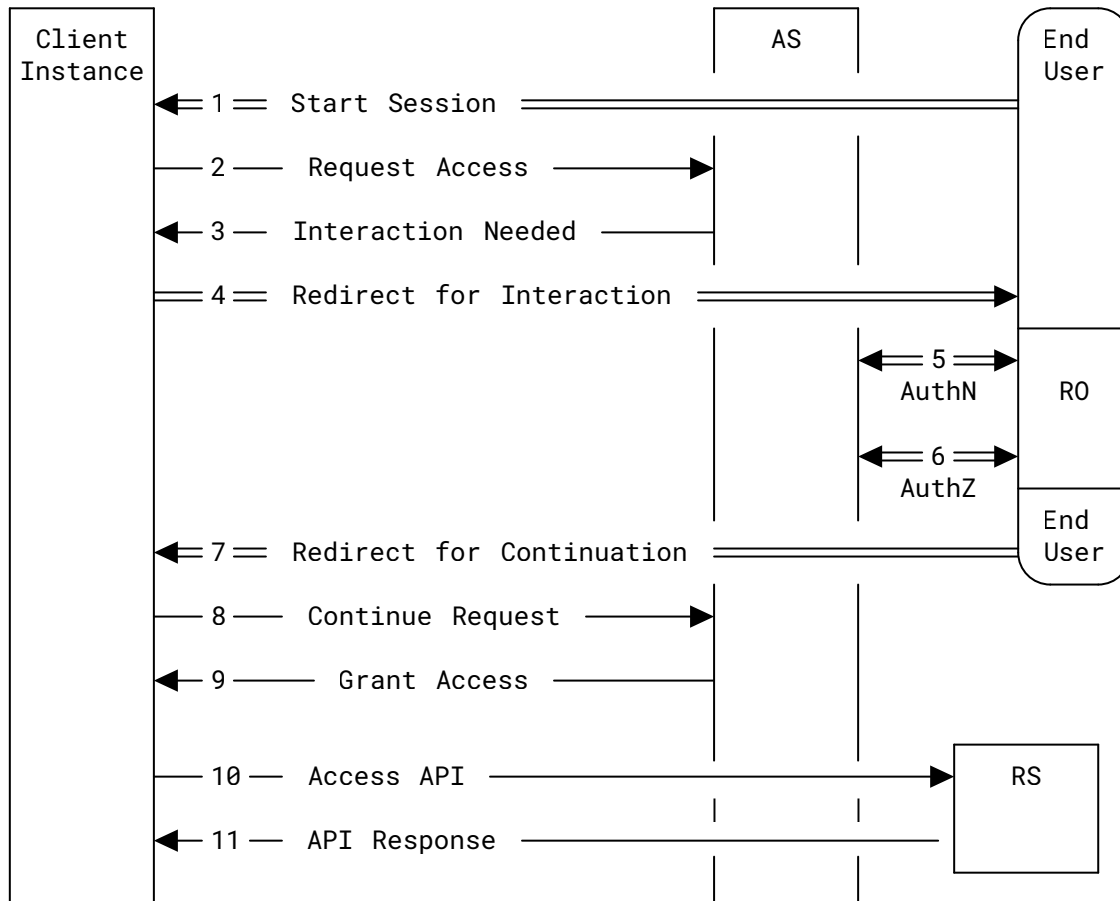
Client Instance

AS

End User

1 Start Session

2 Request Access

3 Interaction Needed

4 Redirect for Interaction

5 AuthN

RO

6 AuthZ

End User

7 Redirect for Continuation

8 Continue Request

9 Grant Access

10 Access API

RS

11 API Response